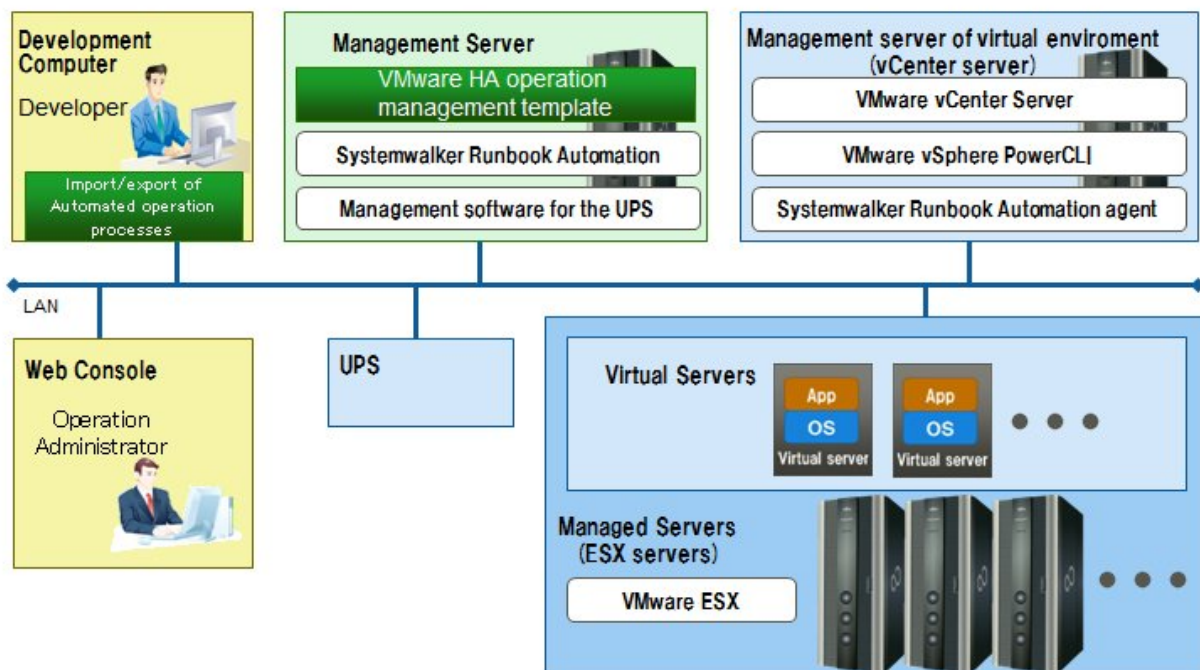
Development Computer

Developer

Import/export of Automated operation processes

Management Server

VMware HA operation management template

Systemwalker Runbook Automation

Management software for the UPS

Management server of virtual enviroment (vCenter server)

VMware vCenter Server

VMware vSphere PowerCLI

Systemwalker Runbook Automation agent

LAN

Web Console

Operation Administrator

UPS

Virtual Servers

App

OS

Virtual server

App

OS

Virtual server

Managed Servers (ESX servers)

VMware ESX